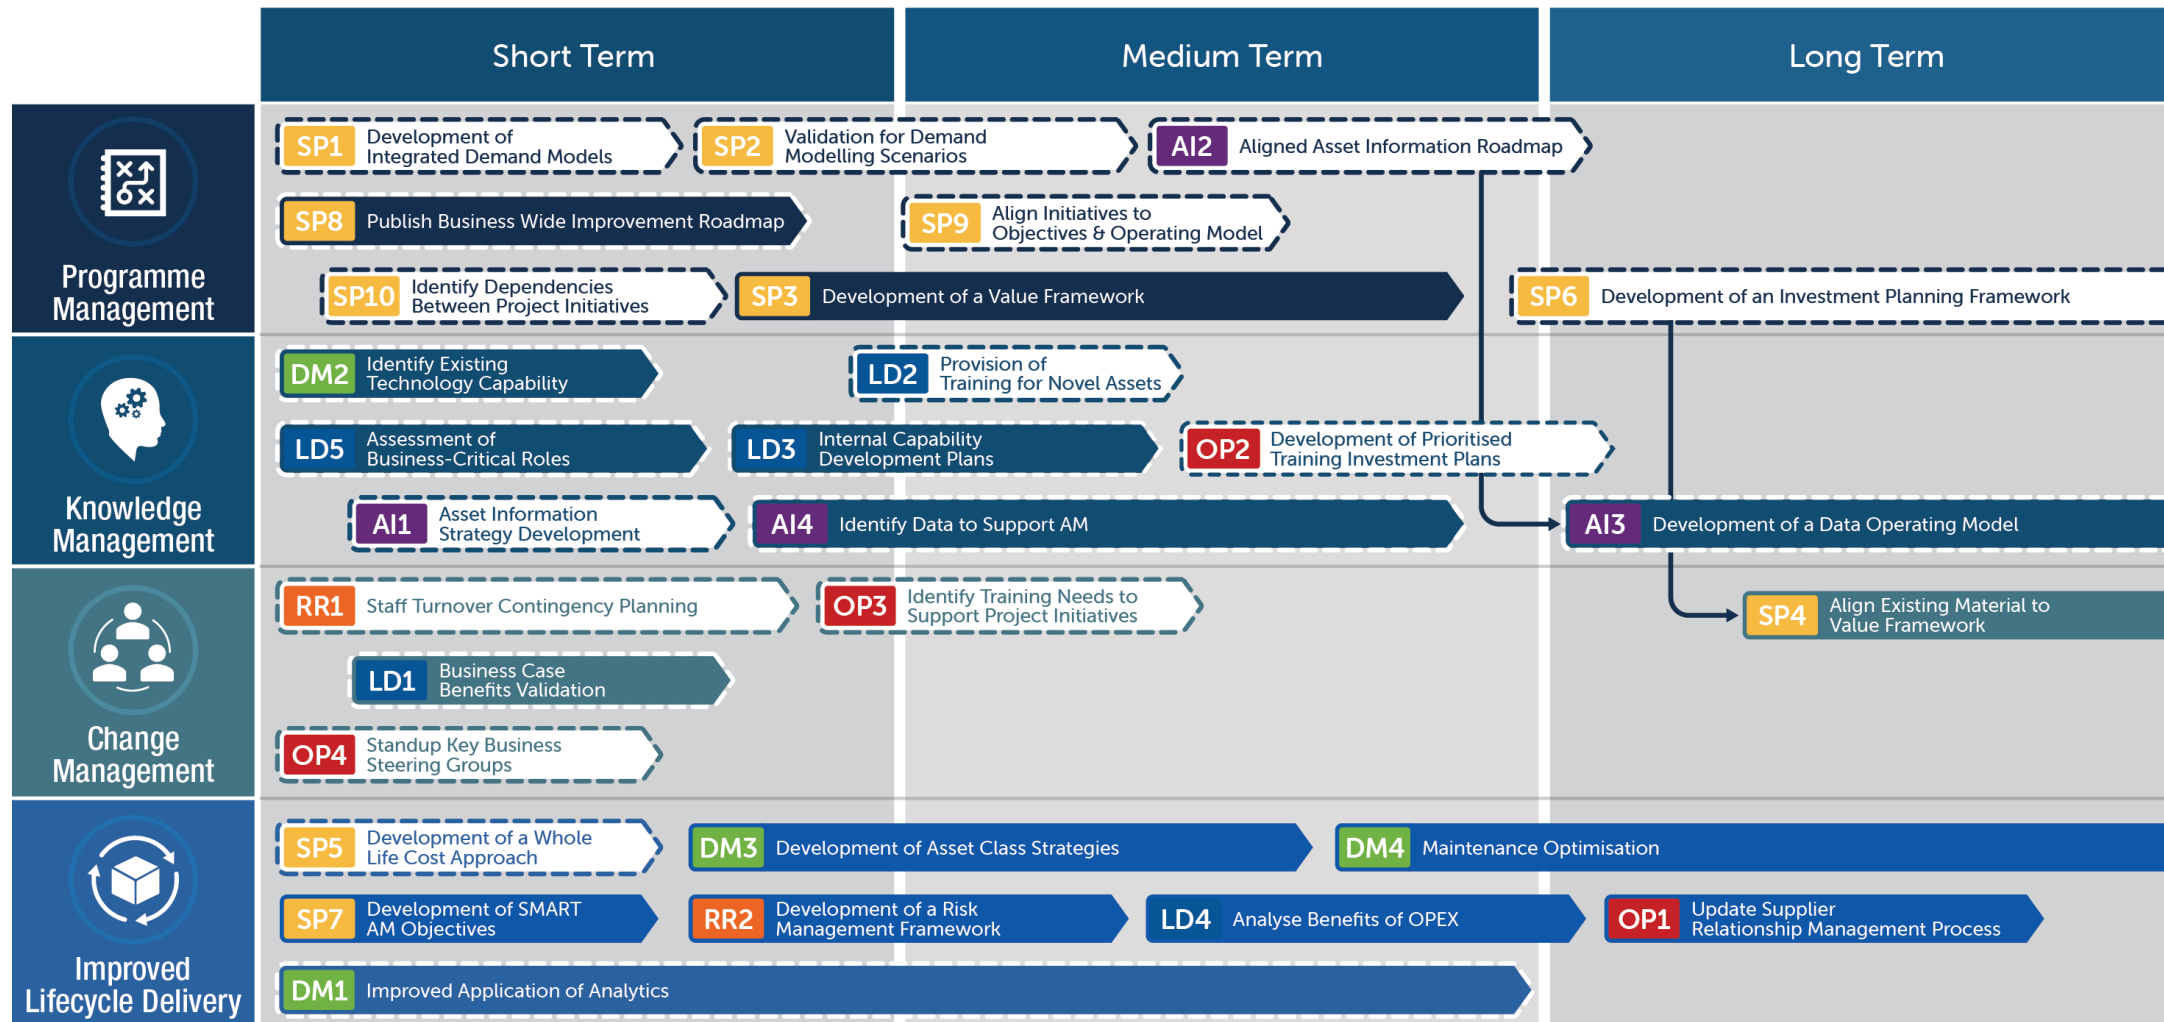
Short Term

Medium Term

Long Term

Programme Management

SP1 Development of Integrated Demand Models

SP2 Validation for Demand Modelling Scenarios

AI2 Aligned Asset Information Roadmap

SP8 Publish Business Wide Improvement Roadmap

SP9 Align Initiatives to Objectives & Operating Model

SP10 Identify Dependencies Between Project Initiatives

SP3 Development of a Value Framework

SP6 Development of an Investment Planning Framework

Knowledge Management

DM2 Identify Existing Technology Capability

LD2 Provision of Training for Novel Assets

LD5 Assessment of Business-Critical Roles

LD3 Internal Capability Development Plans

OP2 Development of Prioritised Training Investment Plans

AI1 Asset Information Strategy Development

AI4 Identify Data to Support AM

AI3 Development of a Data Operating Model

Change Management

RR1 Staff Turnover Contingency Planning

OP3 Identify Training Needs to Support Project Initiatives

SP4 Align Existing Material to Value Framework

LD1 Business Case Benefits Validation

OP4 Standup Key Business Steering Groups

Improved Lifecycle Delivery

SP5 Development of a Whole Life Cost Approach

DM3 Development of Asset Class Strategies

DM4 Maintenance Optimisation

SP7 Development of SMART AM Objectives

RR2 Development of a Risk Management Framework

LD4 Analyse Benefits of OPEX

OP1 Update Supplier Relationship Management Process

DM1 Improved Application of Analytics